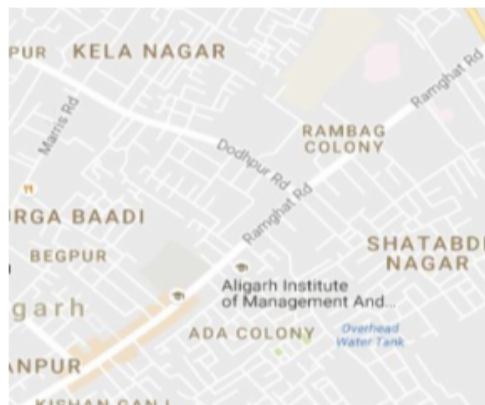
PUR KELA NAGAR

Marris Rd

Ramghat Rd

RAMBAG COLONY

Dodhpur Rd

Ramghat Rd

URGA BAADI

BEGPUR

SHATABD NAGAR

Aligarh Institute of Management And...

garh

ADA COLONY

Overhead Water Tank

NPUR

KISHAN GAN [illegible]